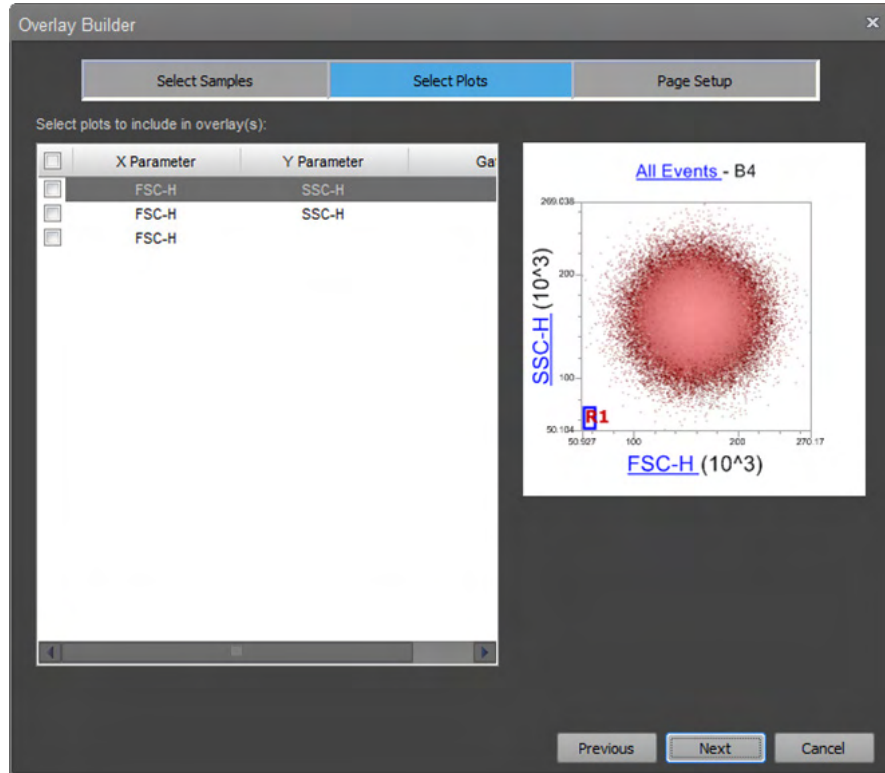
Overlay Builder

Select Samples | Select Plots | Page Setup

Select plots to include in overlay(s):

| | X Parameter | Y Parameter | Ga |
|---|---|---|---|
| | FSC-H | SSC-H | |
| | FSC-H | SSC-H | |
| | FSC-H | | |

All Events - B4

269.038
200
100
50.104

SSC-H (10^3)

R1

50.927 100 200 270.17

FSC-H (10^3)

Previous Next Cancel